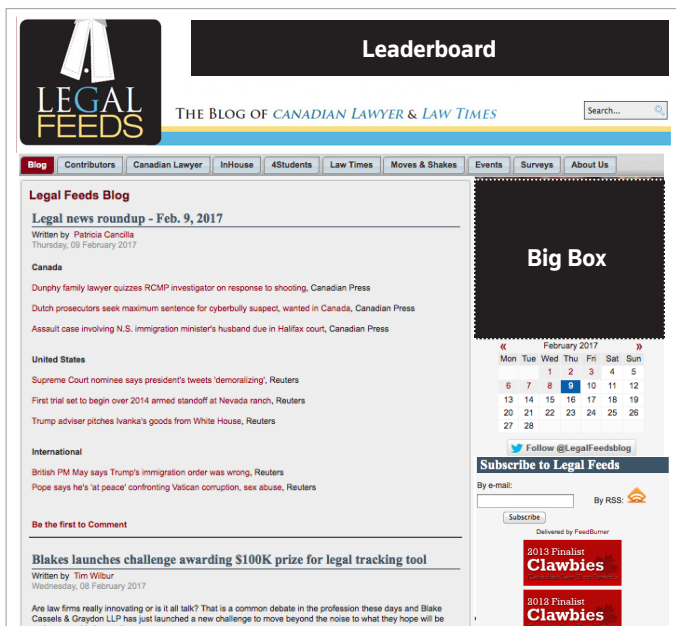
LEGAL FEEDS

Leaderboard

THE BLOG OF CANADIAN LAWYER & LAW TIMES

Search...

Blog | Contributors | Canadian Lawyer | InHouse | 4Students | Law Times | Moves & Shakes | Events | Surveys | About Us

Legal Feeds Blog

Legal news roundup - Feb. 9, 2017

Written by Patricia Cancilla
Thursday, 09 February 2017

Canada

Dunphy family lawyer quizzes RCMP investigator on response to shooting, Canadian Press

Dutch prosecutors seek maximum sentence for cyberbully suspect, wanted in Canada, Canadian Press

Assault case involving N.S. immigration minister's husband due in Halifax court, Canadian Press

United States

Supreme Court nominee says president's tweets 'demoralizing', Reuters

First trial set to begin over 2014 armed standoff at Nevada ranch, Reuters

Trump adviser pitches Ivanka's goods from White House, Reuters

International

British PM May says Trump's immigration order was wrong, Reuters

Pope says he's 'at peace' confronting Vatican corruption, sex abuse, Reuters

Be the first to Comment

Blakes launches challenge awarding $100K prize for legal tracking tool

Written by Tim Wilbur
Wednesday, 08 February 2017

Are law firms really innovating or is it all talk? That is a common debate in the profession these days and Blake Cassels & Graydon LLP has just launched a new challenge to move beyond the noise to what they hope will be

Big Box

« February 2017 »

| Mon | Tue | Wed | Thu | Fri | Sat | Sun |
|---|---|---|---|---|---|---|
| | | 1 | 2 | 3 | 4 | 5 |
| 6 | 7 | 8 | 9 | 10 | 11 | 12 |
| 13 | 14 | 15 | 16 | 17 | 18 | 19 |
| 20 | 21 | 22 | 23 | 24 | 25 | 26 |
| 27 | 28 | | | | | |

Follow @LegalFeedsblog

Subscribe to Legal Feeds

By e-mail:

By RSS:

Subscribe

Delivered by FeedBurner

2013 Finalist Clawbies Canadian Law Blog Awards

2013 Finalist Clawbies